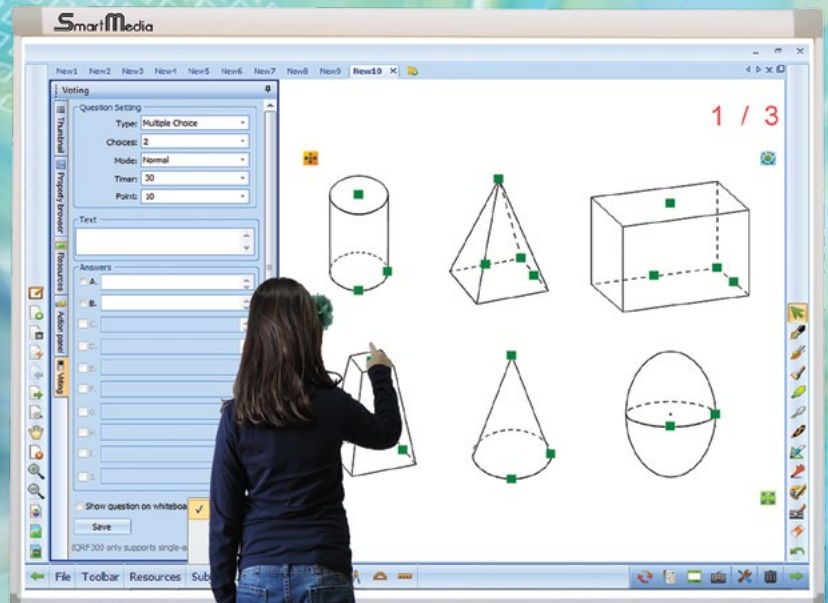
SmartMedia

New1 New2 New3 New4 New5 New6 New7 New8 New9 New10

1 / 3

Voting

Thumbnail
Property browser
Resources
Action panel
Voting

Question Setting
Type: Multiple Choice
Choices: 2
Mode: Normal
Timer: 30
Point: 10

Text

Answers
A.
B.
C.
D.
E.
F.
G.
H.
I.
J.

Show question on whitebo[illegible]

Save

(QRF300 only supports single-a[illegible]

File Toolbar Resources Sub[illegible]